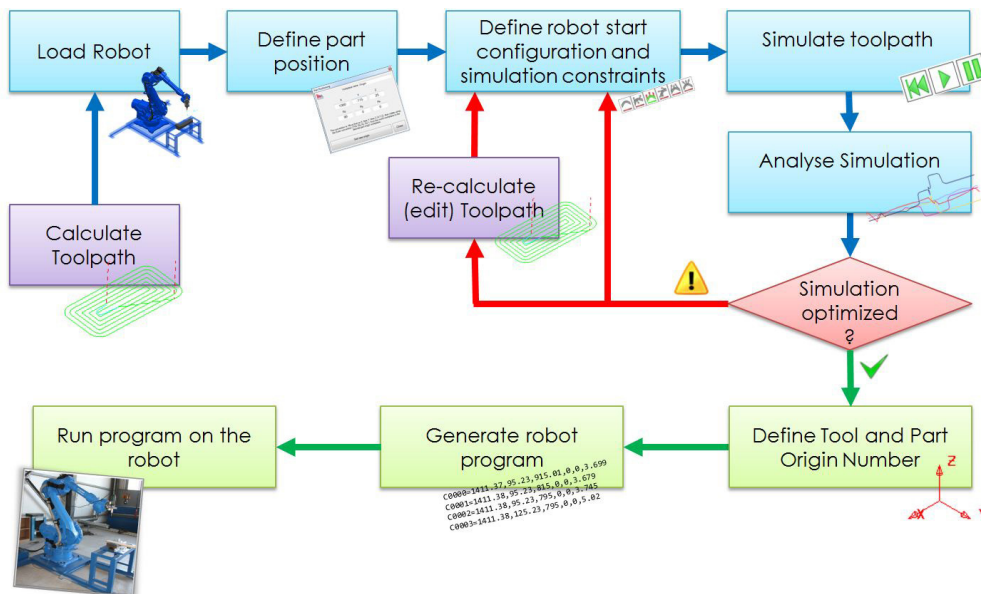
Load Robot

Define part position

Define robot start configuration and simulation constraints

Simulate toolpath

Analyse Simulation

Re-calculate (edit) Toolpath

Calculate Toolpath

Simulation optimized ?

Run program on the robot

Generate robot program

C0000=1411.37,95.23,915.01,0,0,3.699
C0001=1411.38,95.23,815,0,0,3.679
C0002=1411.38,95.23,795,0,0,3.745
C0003=1411.38,125.23,795,0,0,5.02

Define Tool and Part Origin Number

Z